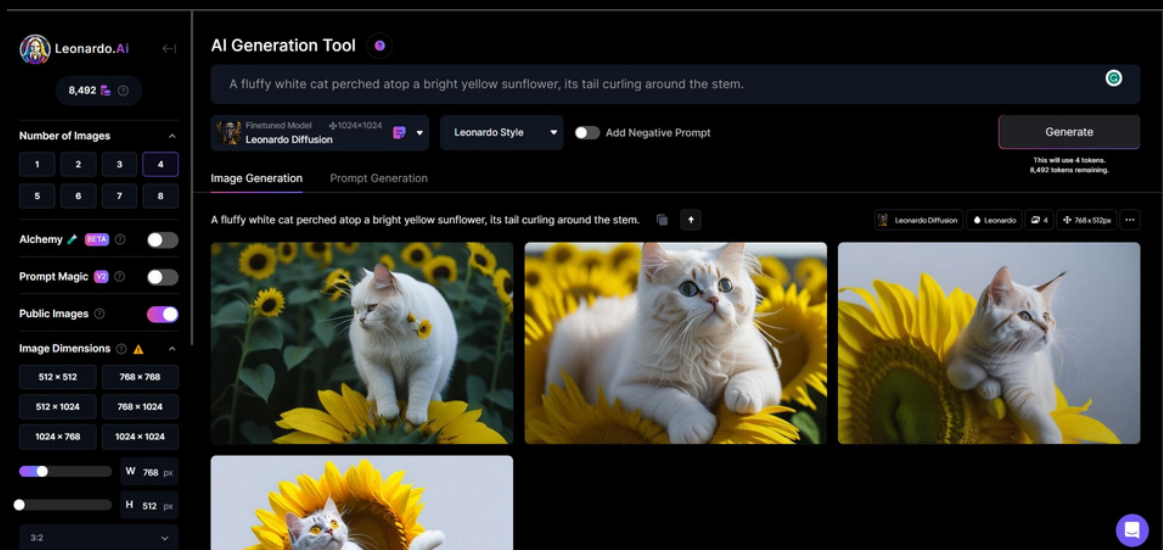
Leonardo.Ai

8,492

Number of Images

1 2 3 4
5 6 7 8

Alchemy BETA

Prompt Magic V2

Public Images

Image Dimensions

512 × 512
768 × 768
512 × 1024
768 × 1024
1024 × 768
1024 × 1024

W 768 px

H 512 px

3:2

AI Generation Tool

A fluffy white cat perched atop a bright yellow sunflower, its tail curling around the stem.

Finetuned Model 1024×1024
Leonardo Diffusion

Leonardo Style

Add Negative Prompt

Generate

This will use 4 tokens.
8,492 tokens remaining.

Image Generation Prompt Generation

A fluffy white cat perched atop a bright yellow sunflower, its tail curling around the stem.

Leonardo Diffusion Leonardo 4 768×512px